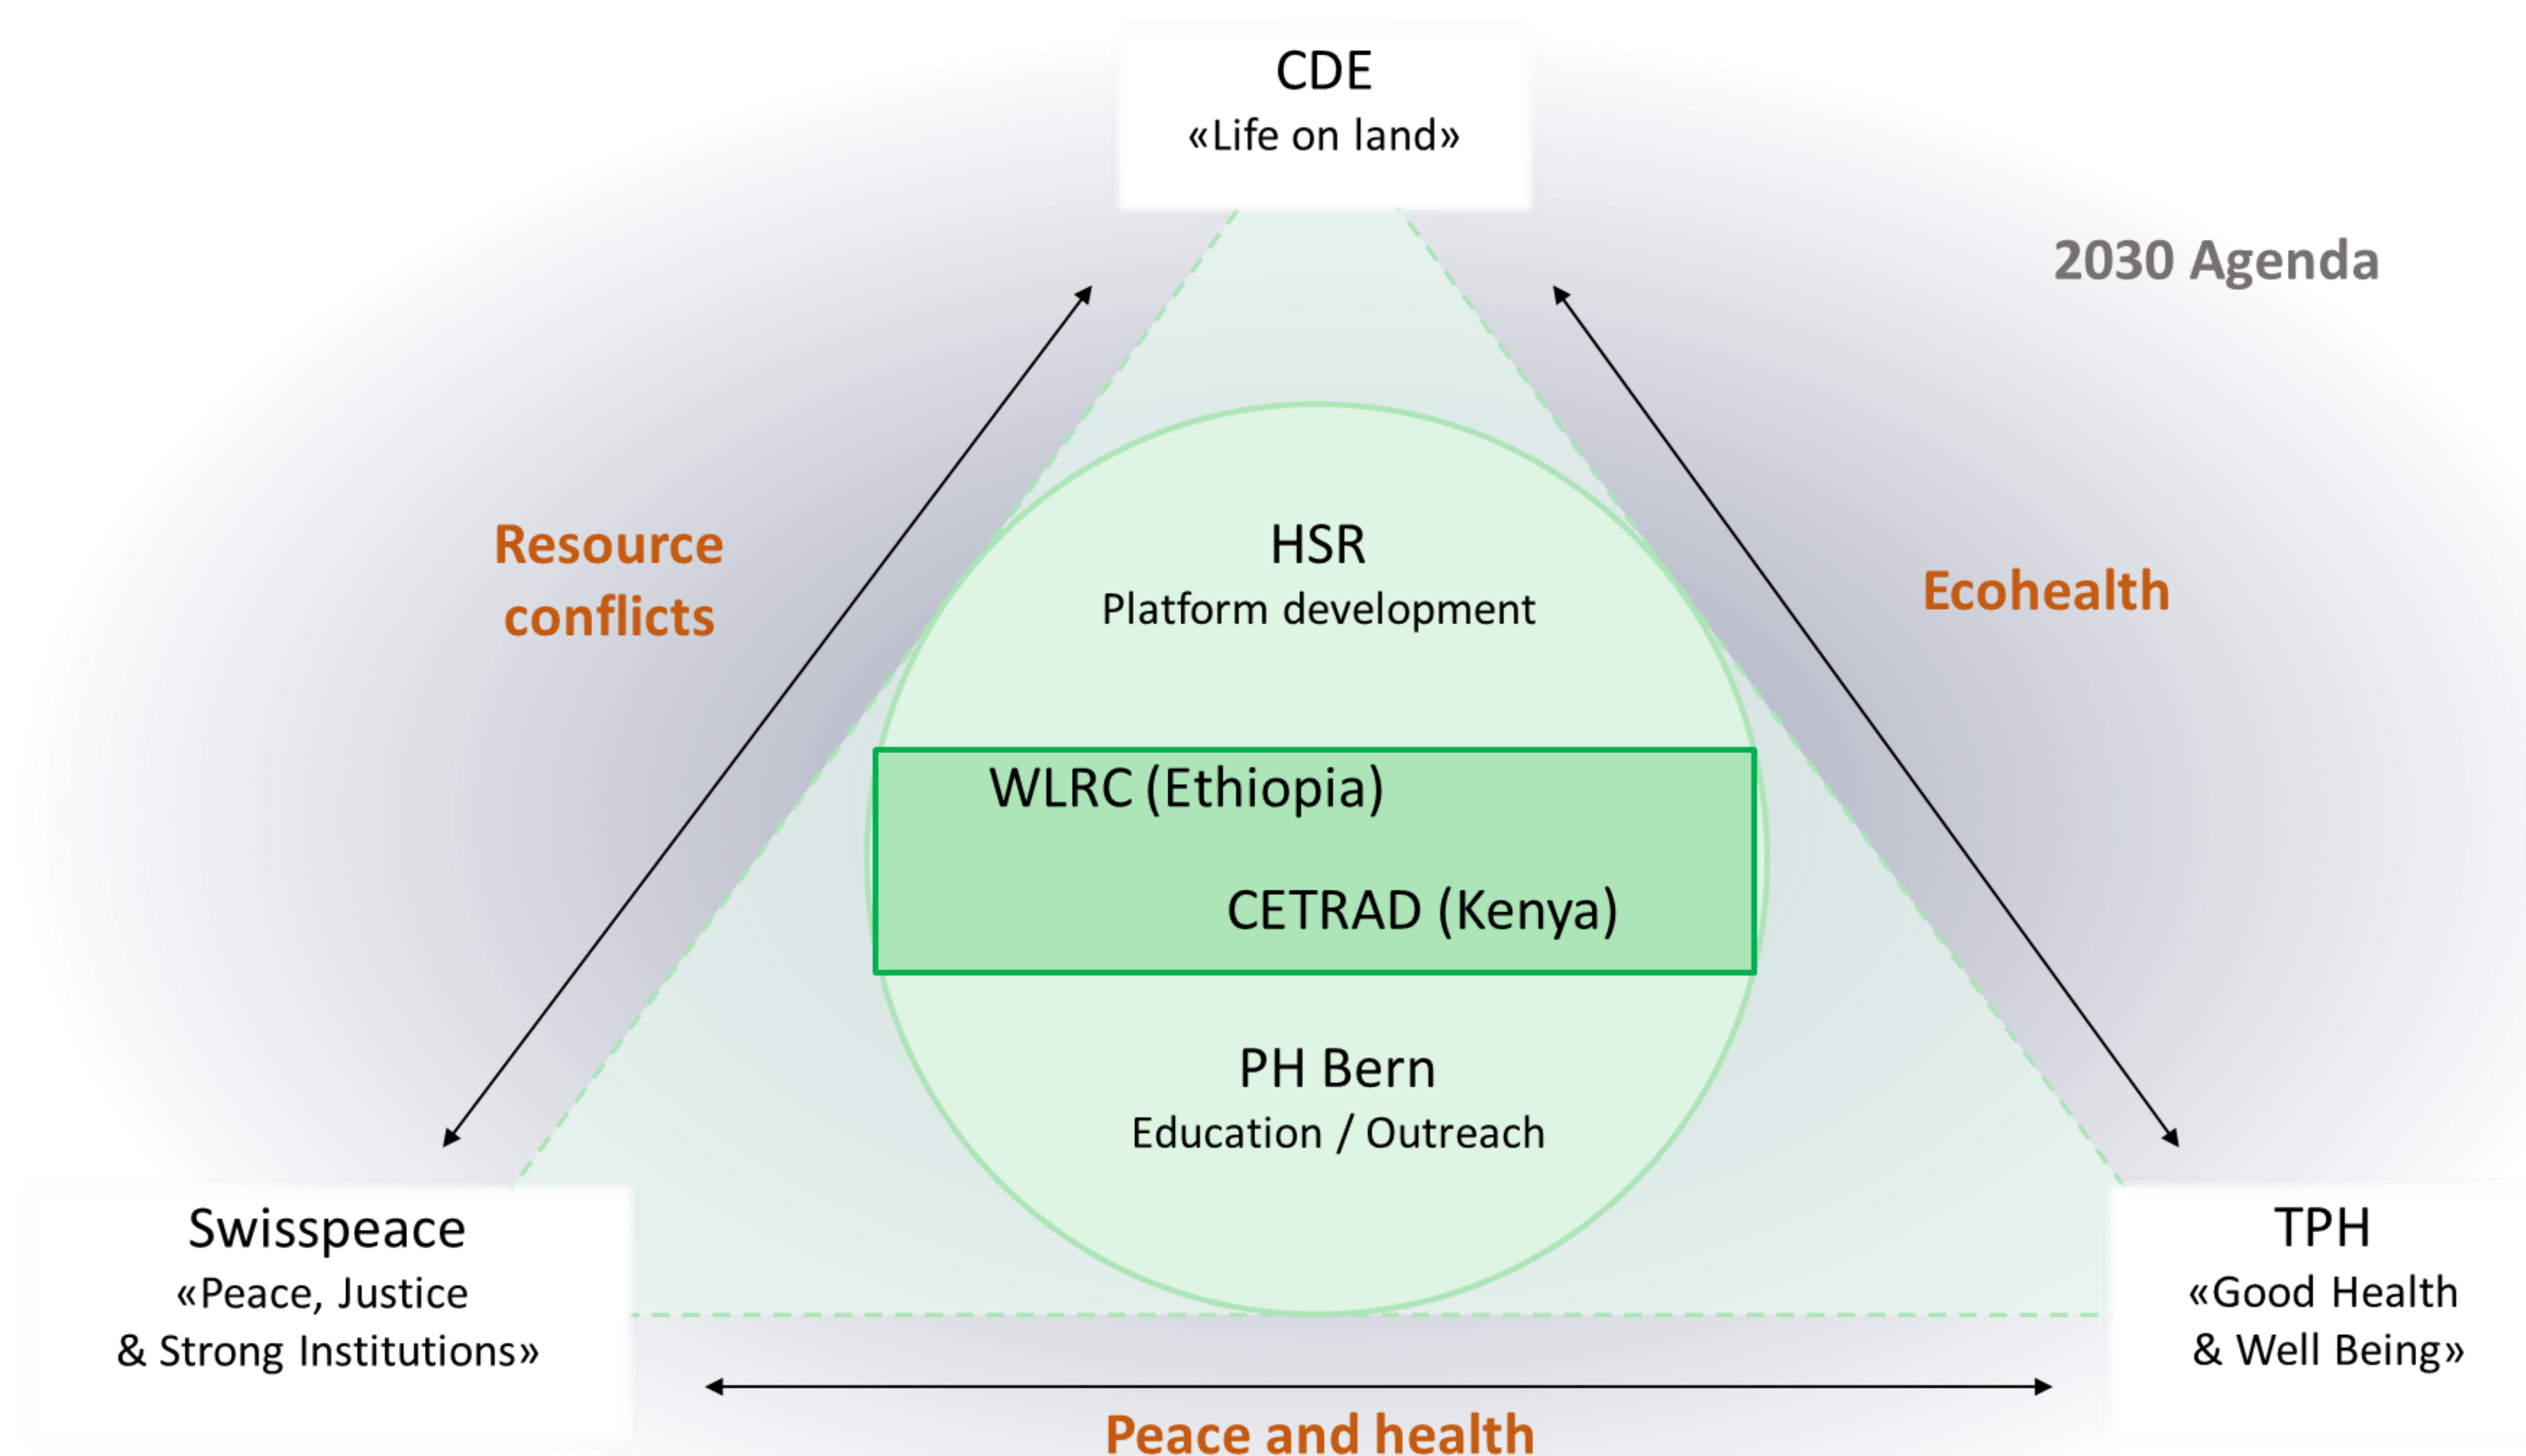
CDE
«Life on land»

2030 Agenda

Resource conflicts

Ecohealth

HSR
Platform development

WLRC (Ethiopia)

CETRAD (Kenya)

PH Bern
Education / Outreach

Swisspeace
«Peace, Justice & Strong Institutions»

TPH
«Good Health & Well Being»

Peace and health